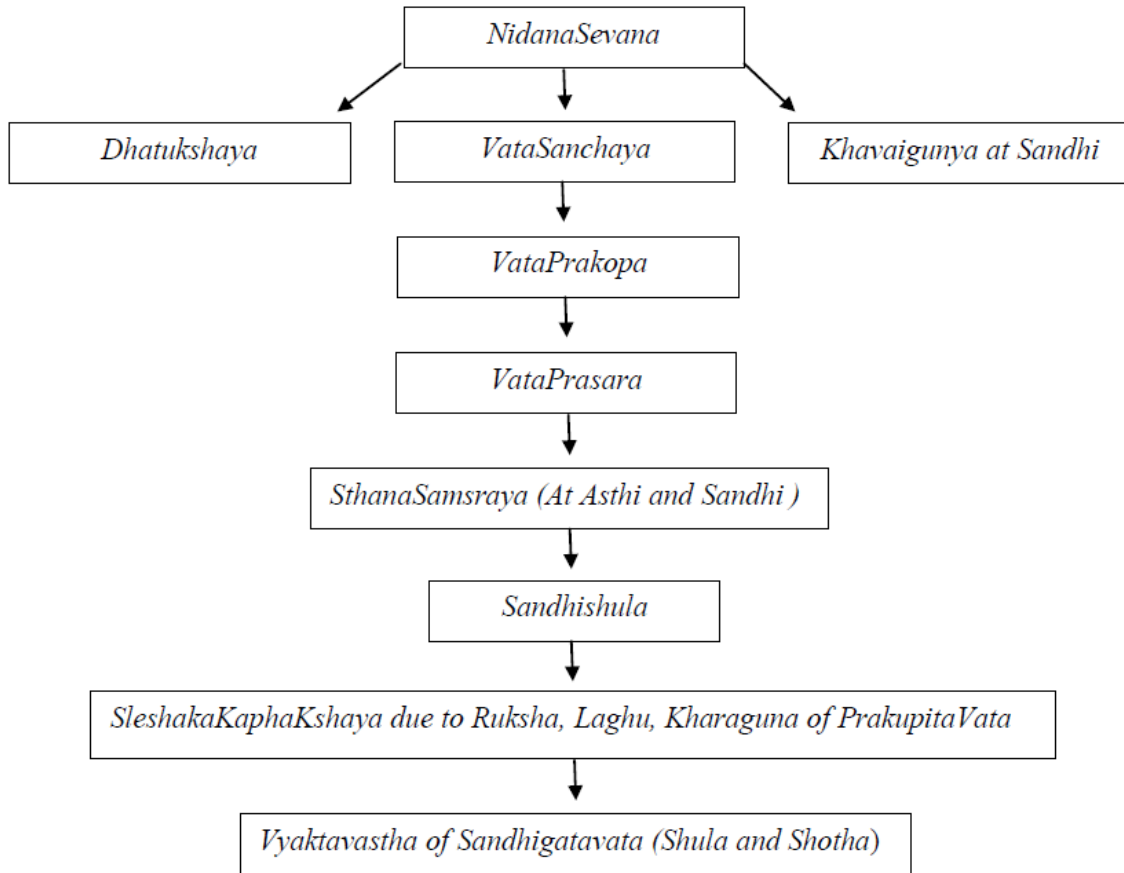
NidanaSevana

Dhatukshaya

VataSanchaya

Khavaigunya at Sandhi

VataPrakopa

VataPrasara

SthanaSamsraya (At Asthi and Sandhi )

Sandhishula

SleshakaKaphaKshaya due to Ruksha, Laghu, Kharaguna of PrakupitaVata

Vyaktavastha of Sandhigatavata (Shula and Shotha)